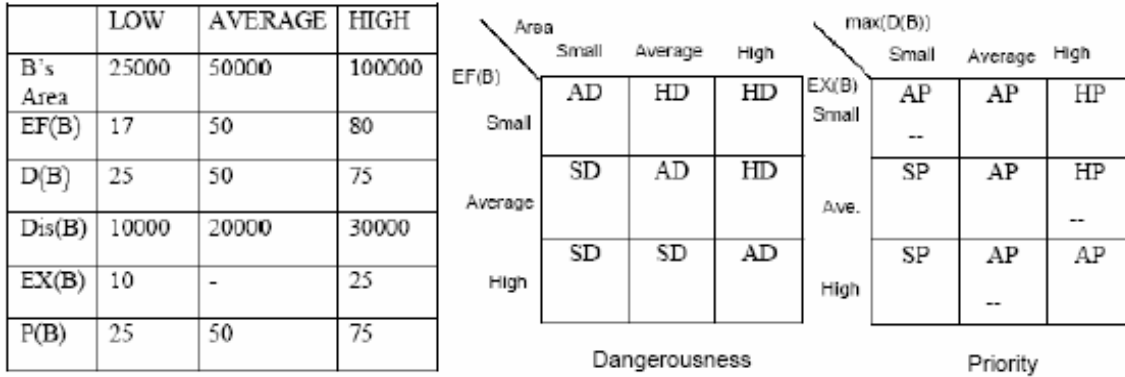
|  | LOW | AVERAGE | HIGH |
|---|---|---|---|
| B's Area | 25000 | 50000 | 100000 |
| EF(B) | 17 | 50 | 80 |
| D(B) | 25 | 50 | 75 |
| Dis(B) | 10000 | 20000 | 30000 |
| EX(B) | 10 | - | 25 |
| P(B) | 25 | 50 | 75 |

| EF(B) \ Area | Small | Average | High |
|---|---|---|---|
| Small | AD | HD | HD |
| Average | SD | AD | HD |
| High | SD | SD | AD |

Dangerousness

| EX(B) \ max(D(B)) | Small | Average | High |
|---|---|---|---|
| Small | AP -- | AP | HP |
| Ave. | SP | AP | HP -- |
| High | SP | AP -- | AP |

Priority